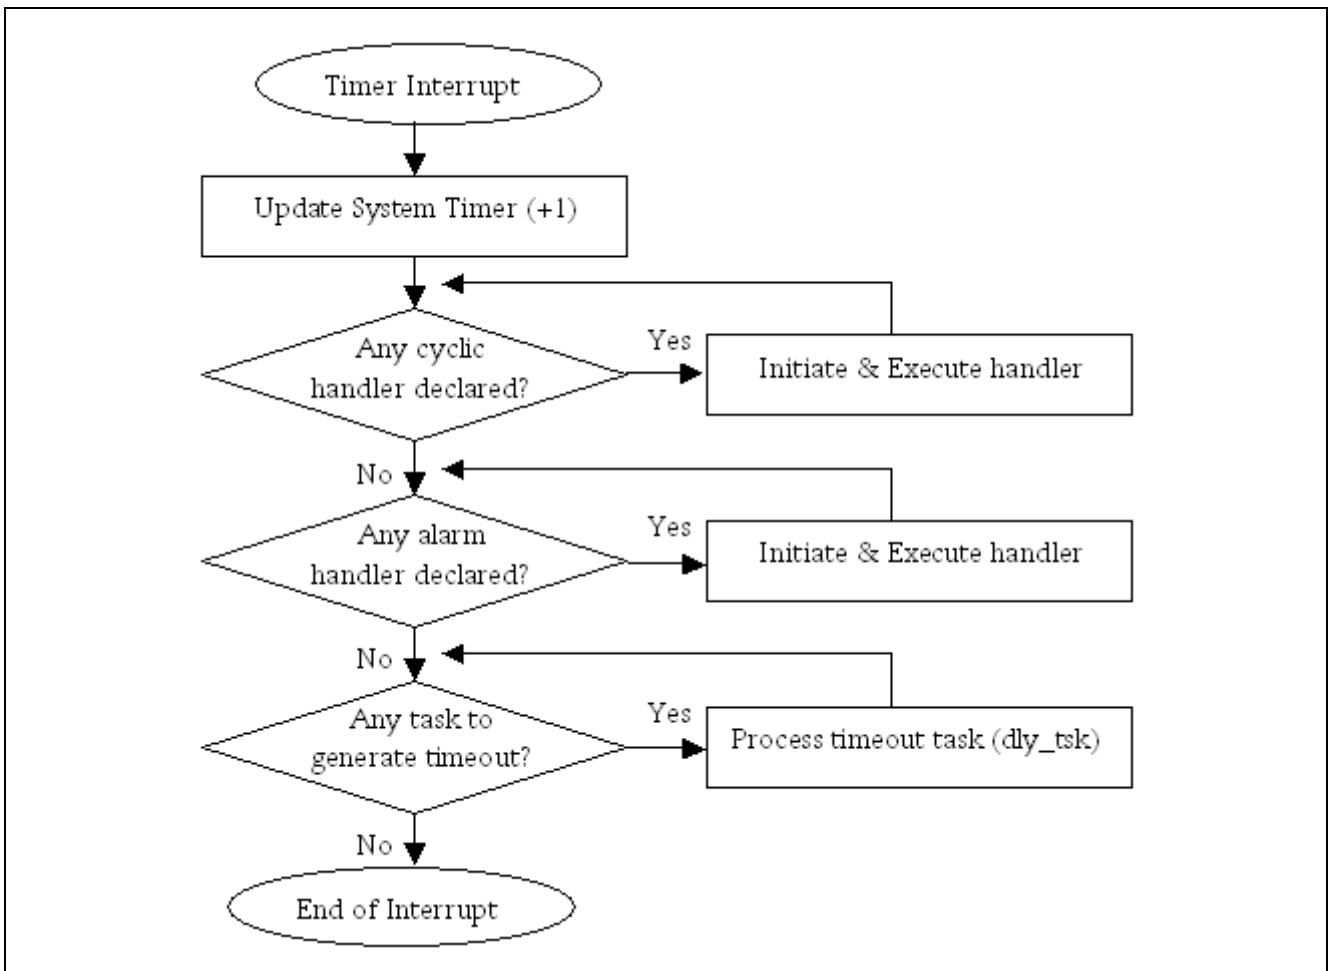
Timer Interrupt

Update System Timer (+1)

Any cyclic handler declared?

Yes

Initiate & Execute handler

No

Any alarm handler declared?

Yes

Initiate & Execute handler

No

Any task to generate timeout?

Yes

Process timeout task (dly_tsk)

No

End of Interrupt